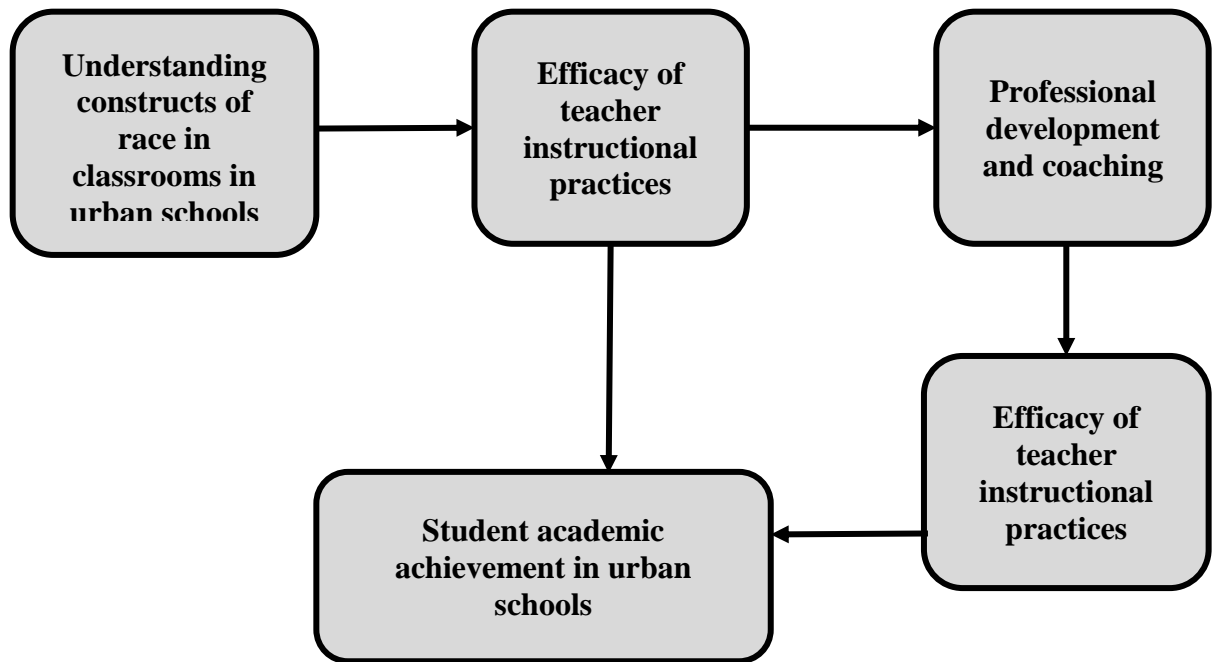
Understanding constructs of race in classrooms in urban schools

Efficacy of teacher instructional practices

Professional development and coaching

Efficacy of teacher instructional practices

Student academic achievement in urban schools